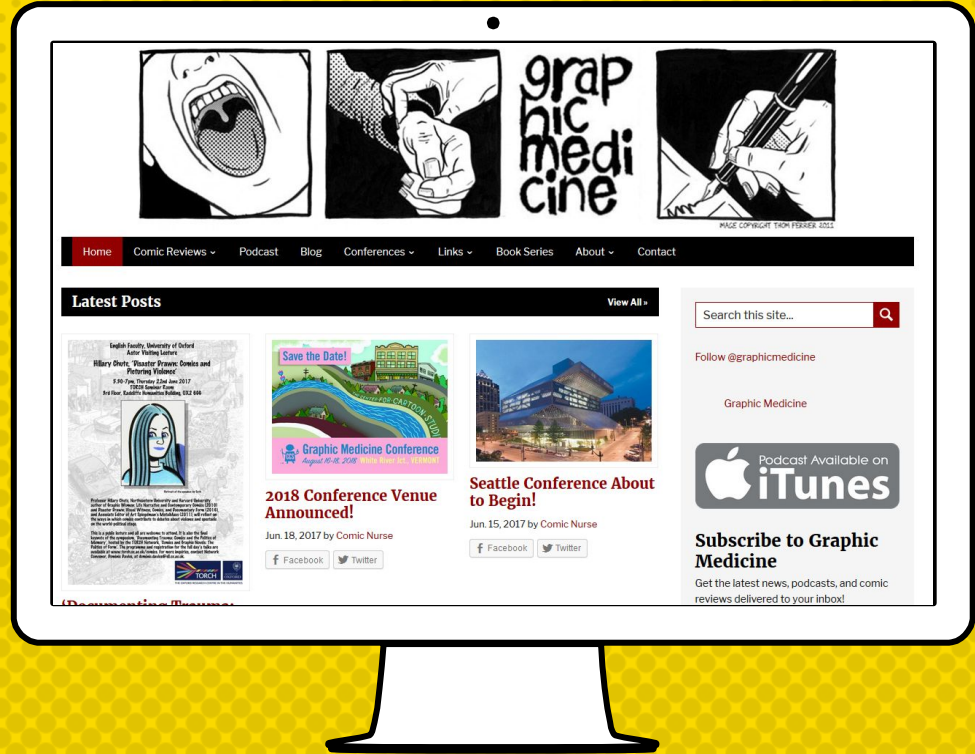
graphic medicine

IMAGE COPYRIGHT THOM FERRIER 2011

Home Comic Reviews Podcast Blog Conferences Links Book Series About Contact

Latest Posts

View All »

English Faculty, University of Oxford
Astor Visiting Lecture
Hillary Chute, 'Disaster Drawn: Comics and Picturing Violence'
5.30-7pm, Thursday 22nd June 2017
TORCH Seminar Room
3rd Floor, Radcliffe Humanities Building, OX2 6GG

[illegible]

TORCH

'Documenting Trauma:

Save the Date!

Graphic Medicine Conference
August 16-18, 2018 White River Jct., VERMONT

CENTER FOR CARTOON STUDIES

2018 Conference Venue Announced!

Jun. 18, 2017 by Comic Nurse

Facebook Twitter

Seattle Conference About to Begin!

Jun. 15, 2017 by Comic Nurse

Facebook Twitter

Search this site...

Follow @graphicmedicine

Graphic Medicine

Podcast Available on iTunes

Subscribe to Graphic Medicine

Get the latest news, podcasts, and comic reviews delivered to your inbox!